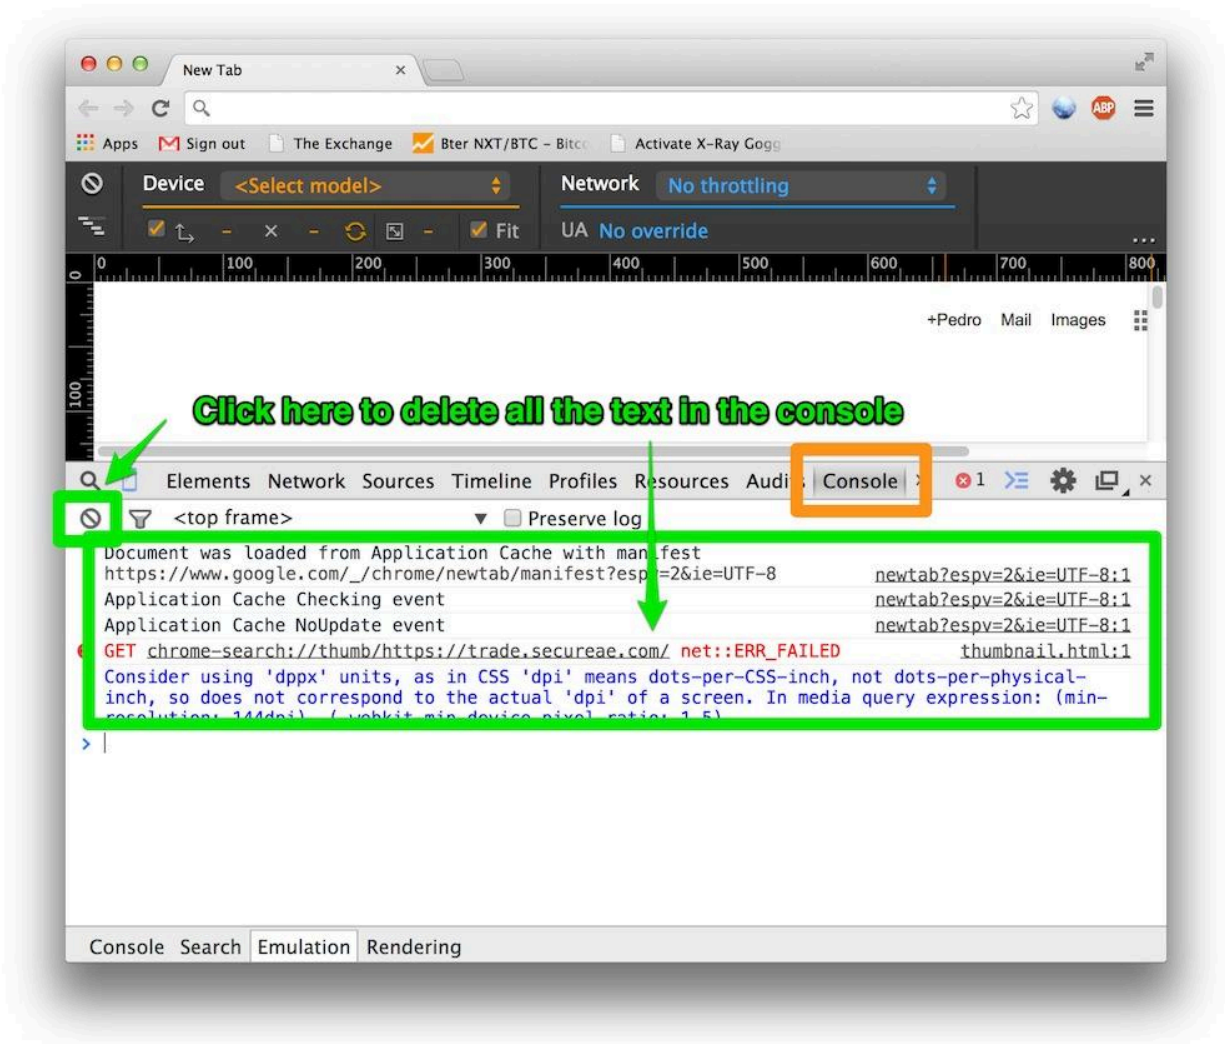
New Tab ×

Apps Sign out The Exchange Bter NXT/BTC – Bitc Activate X-Ray Gogg

Device <Select model> Network No throttling

Fit UA No override

0 100 200 300 400 500 600 700 800

+Pedro Mail Images

100

Click here to delete all the text in the console

Elements Network Sources Timeline Profiles Resources Audi Console 1 ×

<top frame> Preserve log

Document was loaded from Application Cache with manifest https://www.google.com/_/chrome/newtab/manifest?espv=2&ie=UTF-8 newtab?espv=2&ie=UTF-8:1

Application Cache Checking event newtab?espv=2&ie=UTF-8:1

Application Cache NoUpdate event newtab?espv=2&ie=UTF-8:1

GET chrome-search://thumb/https://trade.secureae.com/ net::ERR_FAILED thumbnail.html:1

Consider using 'dppx' units, as in CSS 'dpi' means dots-per-CSS-inch, not dots-per-physical-inch, so does not correspond to the actual 'dpi' of a screen. In media query expression: (min-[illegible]

>

Console Search Emulation Rendering